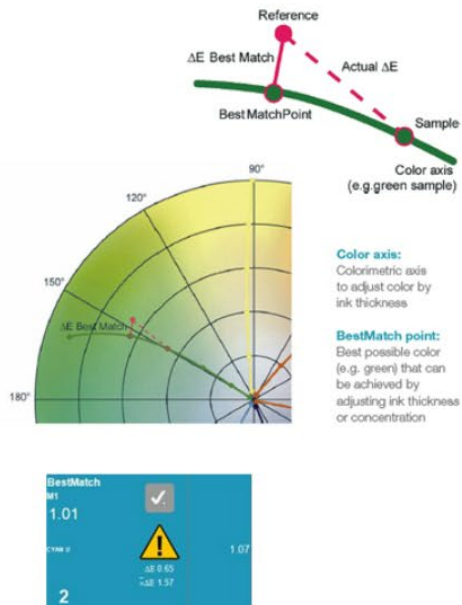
Reference

ΔE Best Match

Actual ΔE

Best MatchPoint

Sample

Color axis
(e.g.green sample)

90°

120°

150°

ΔE Best Match

180°

Color axis:
Colorimetric axis to adjust color by ink thickness

BestMatch point:
Best possible color (e.g. green) that can be achieved by adjusting ink thickness or concentration

BestMatch
M1
1.01

CYAN 0

ΔE 0.65
ΔE 1.57

1.07

2